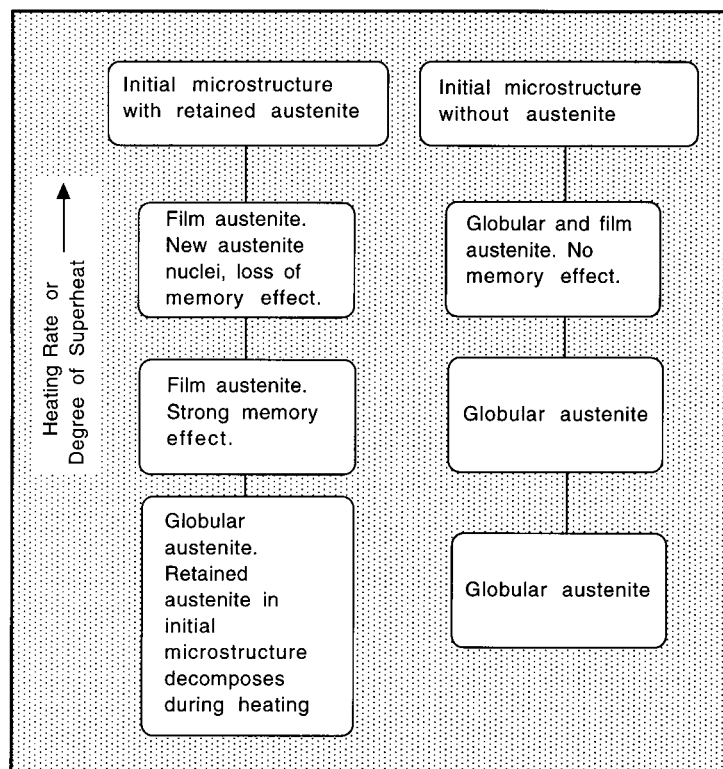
Initial microstructure with retained austenite

Initial microstructure without austenite

Heating Rate or Degree of Superheat

Film austenite. New austenite nuclei, loss of memory effect.

Globular and film austenite. No memory effect.

Film austenite. Strong memory effect.

Globular austenite

Globular austenite. Retained austenite in initial microstructure decomposes during heating

Globular austenite